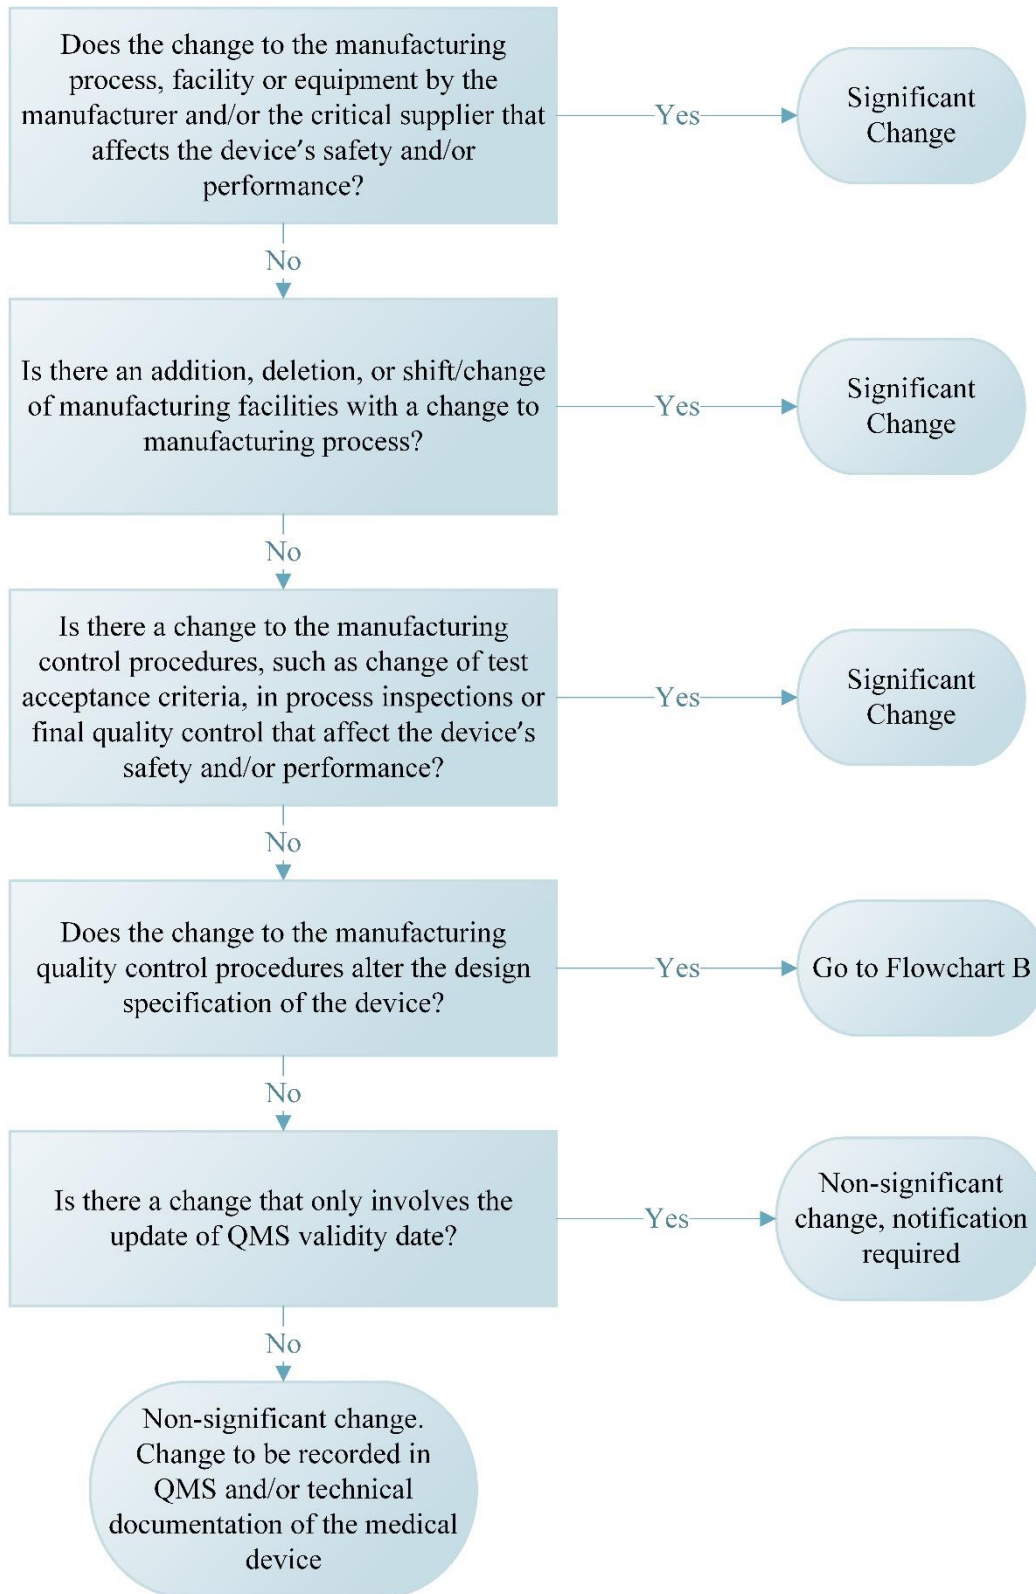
Does the change to the manufacturing process, facility or equipment by the manufacturer and/or the critical supplier that affects the device's safety and/or performance?

Yes

Significant Change

No

Is there an addition, deletion, or shift/change of manufacturing facilities with a change to manufacturing process?

Yes

Significant Change

No

Is there a change to the manufacturing control procedures, such as change of test acceptance criteria, in process inspections or final quality control that affect the device's safety and/or performance?

Yes

Significant Change

No

Does the change to the manufacturing quality control procedures alter the design specification of the device?

Yes

Go to Flowchart B

No

Is there a change that only involves the update of QMS validity date?

Yes

Non-significant change, notification required

No

Non-significant change. Change to be recorded in QMS and/or technical documentation of the medical device